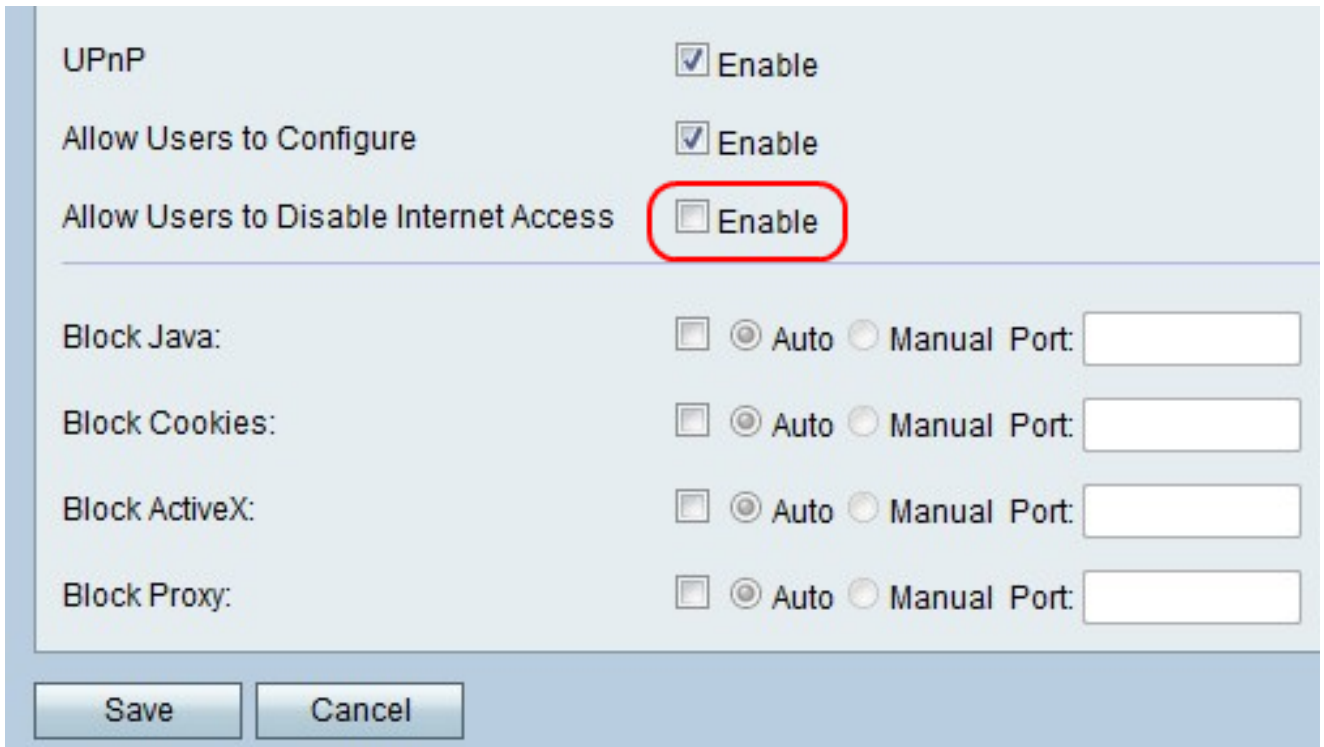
UPnP ☑ Enable

Allow Users to Configure ☑ Enable

Allow Users to Disable Internet Access ☐ Enable

Block Java: ☐ Auto Manual Port:

Block Cookies: ☐ Auto Manual Port:

Block ActiveX: ☐ Auto Manual Port:

Block Proxy: ☐ Auto Manual Port:

Save Cancel